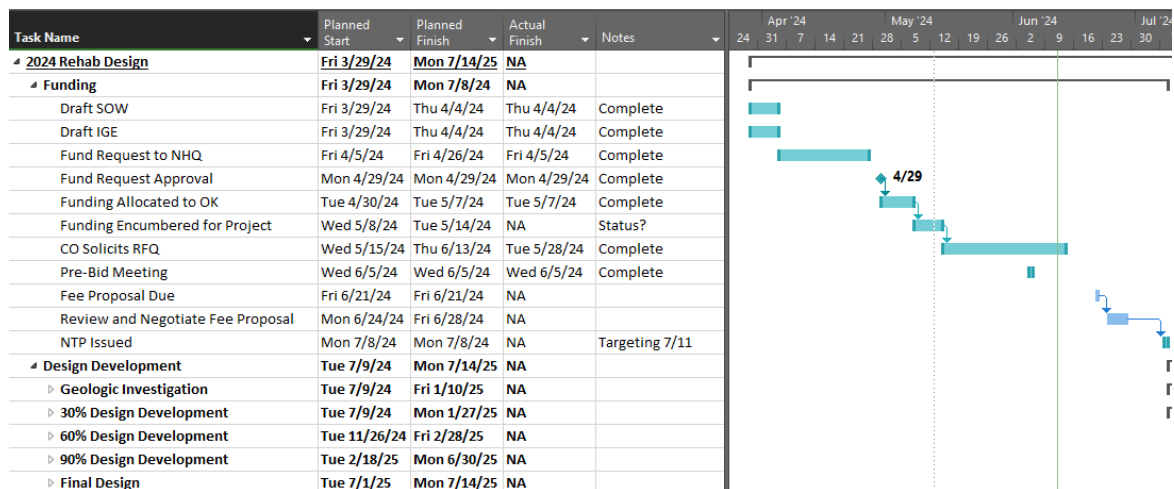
| Task Name | Planned Start | Planned Finish | Actual Finish | Notes |
|---|---|---|---|---|
| 2024 Rehab Design | Fri 3/29/24 | Mon 7/14/25 | NA | |
| Funding | Fri 3/29/24 | Mon 7/8/24 | NA | |
| Draft SOW | Fri 3/29/24 | Thu 4/4/24 | Thu 4/4/24 | Complete |
| Draft IGE | Fri 3/29/24 | Thu 4/4/24 | Thu 4/4/24 | Complete |
| Fund Request to NHQ | Fri 4/5/24 | Fri 4/26/24 | Fri 4/5/24 | Complete |
| Fund Request Approval | Mon 4/29/24 | Mon 4/29/24 | Mon 4/29/24 | Complete |
| Funding Allocated to OK | Tue 4/30/24 | Tue 5/7/24 | Tue 5/7/24 | Complete |
| Funding Encumbered for Project | Wed 5/8/24 | Tue 5/14/24 | NA | Status? |
| CO Solicits RFQ | Wed 5/15/24 | Thu 6/13/24 | Tue 5/28/24 | Complete |
| Pre-Bid Meeting | Wed 6/5/24 | Wed 6/5/24 | Wed 6/5/24 | Complete |
| Fee Proposal Due | Fri 6/21/24 | Fri 6/21/24 | NA | |
| Review and Negotiate Fee Proposal | Mon 6/24/24 | Fri 6/28/24 | NA | |
| NTP Issued | Mon 7/8/24 | Mon 7/8/24 | NA | Targeting 7/11 |
| Design Development | Tue 7/9/24 | Mon 7/14/25 | NA | |
| Geologic Investigation | Tue 7/9/24 | Fri 1/10/25 | NA | |
| 30% Design Development | Tue 7/9/24 | Mon 1/27/25 | NA | |
| 60% Design Development | Tue 11/26/24 | Fri 2/28/25 | NA | |
| 90% Design Development | Tue 2/18/25 | Mon 6/30/25 | NA | |
| Final Design | Tue 7/1/25 | Mon 7/14/25 | NA | |

Apr '24 May '24 Jun '24 Jul '24
24 31 7 14 21 28 5 12 19 26 2 9 16 23 30

4/29